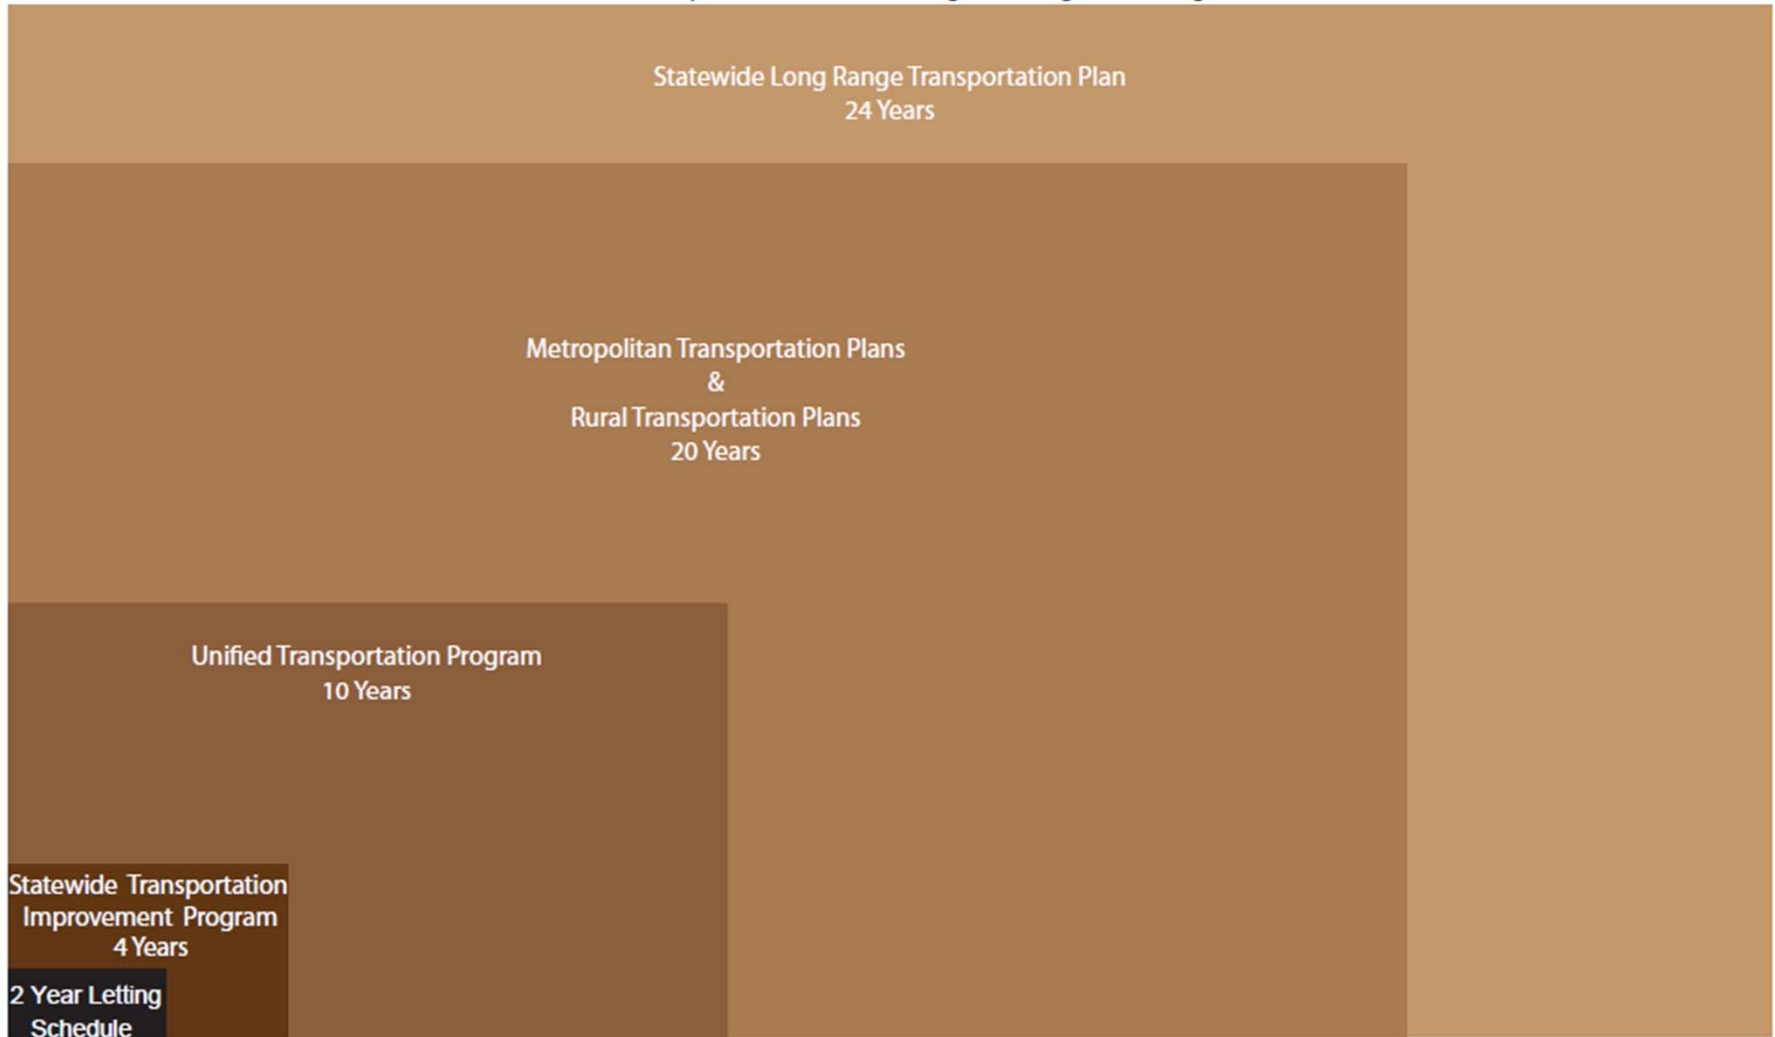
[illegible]

Statewide Long Range Transportation Plan
24 Years

Metropolitan Transportation Plans
&
Rural Transportation Plans
20 Years

Unified Transportation Program
10 Years

Statewide Transportation Improvement Program
4 Years

2 Year Letting Schedule